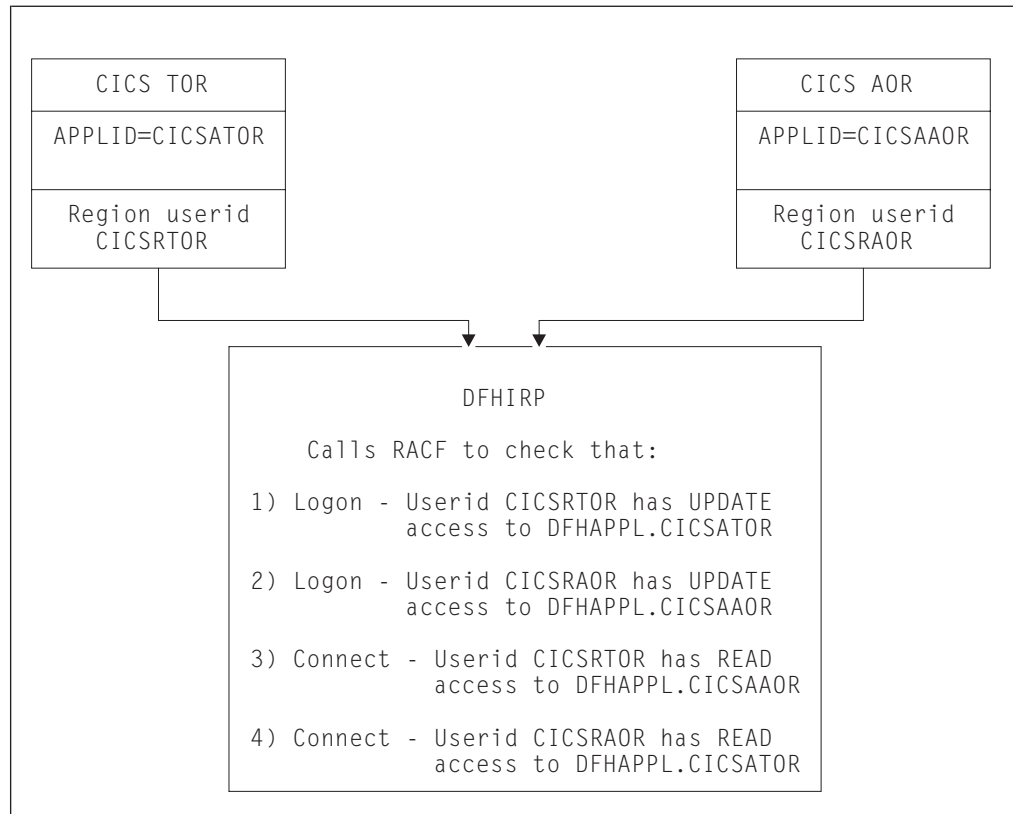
CICS TOR

APPLID=CICSATOR

Region userid CICSRTOR

CICS AOR

APPLID=CICSAAOR

Region userid CICSRAOR

DFHIRP

Calls RACF to check that:

1) Logon - Userid CICSRTOR has UPDATE access to DFHAPPL.CICSATOR

2) Logon - Userid CICSRAOR has UPDATE access to DFHAPPL.CICSAAOR

3) Connect - Userid CICSRTOR has READ access to DFHAPPL.CICSAAOR

4) Connect - Userid CICSRAOR has READ access to DFHAPPL.CICSATOR